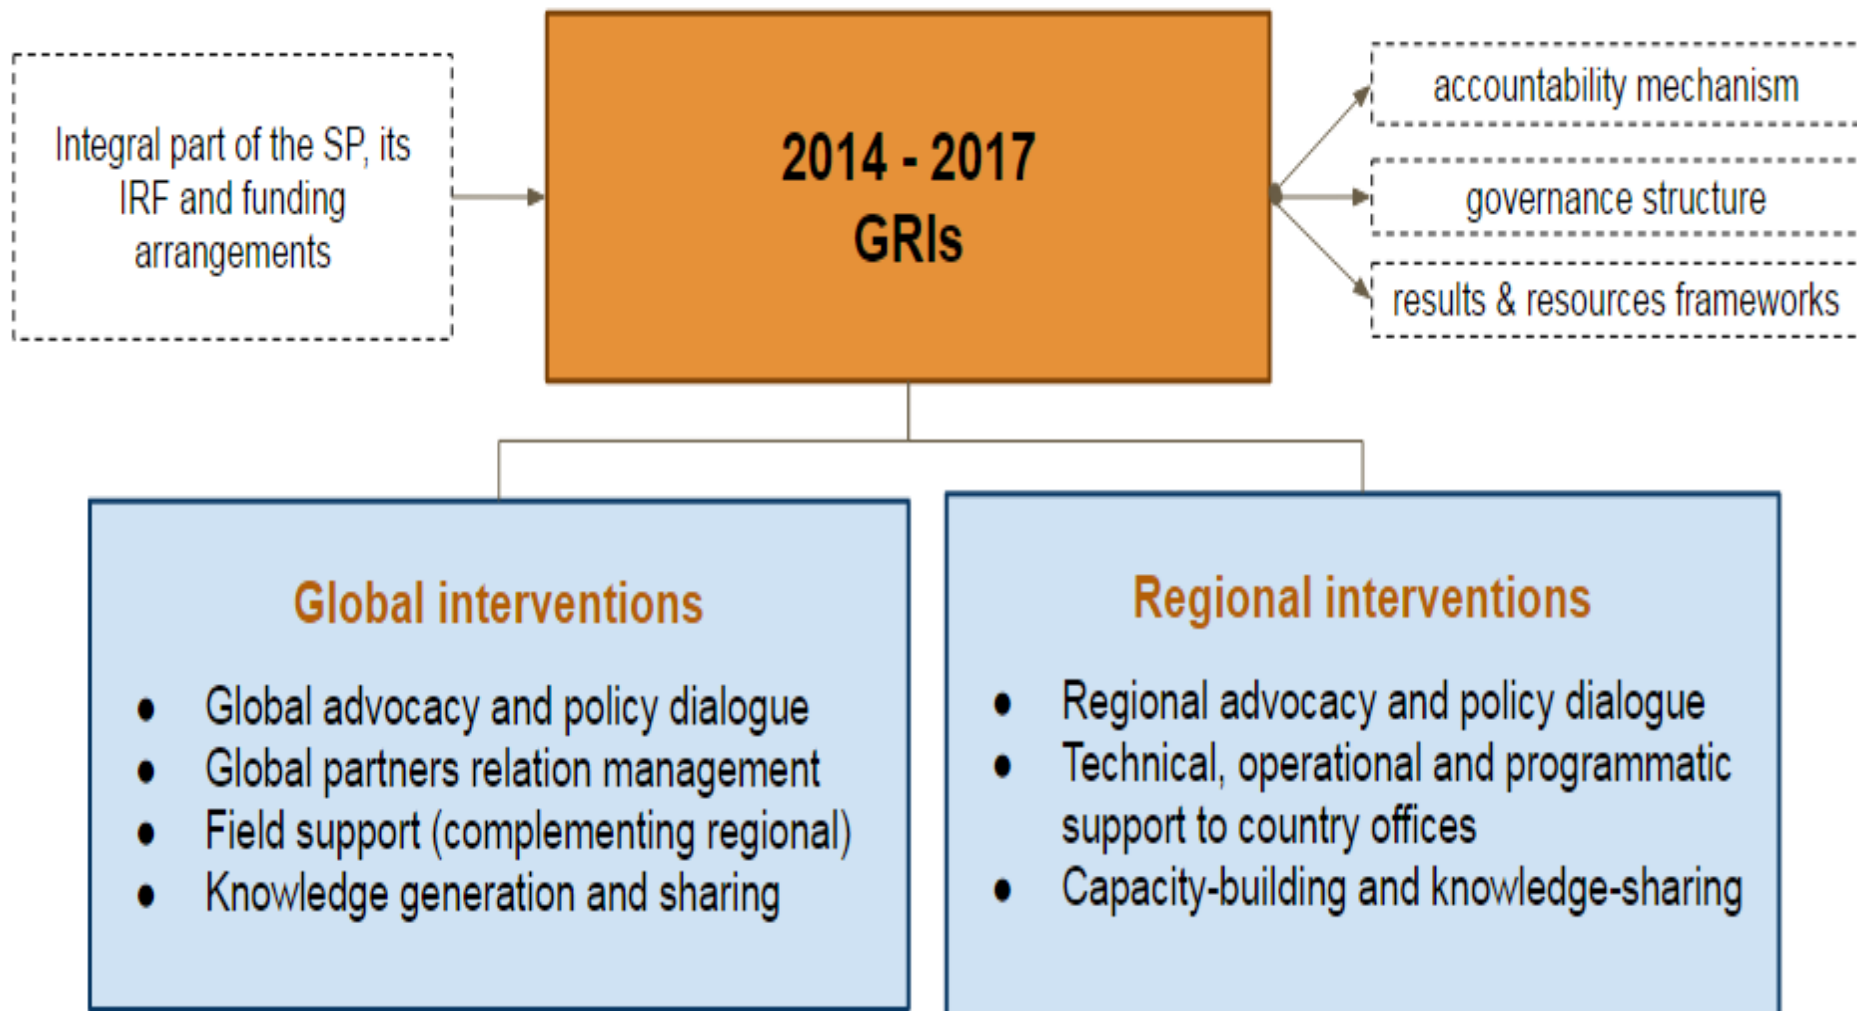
Integral part of the SP, its IRF and funding arrangements

2014 - 2017
GRIs

accountability mechanism

governance structure

results & resources frameworks

Global interventions

- Global advocacy and policy dialogue
- Global partners relation management
- Field support (complementing regional)
- Knowledge generation and sharing

Regional interventions

- Regional advocacy and policy dialogue
- Technical, operational and programmatic support to country offices
- Capacity-building and knowledge-sharing